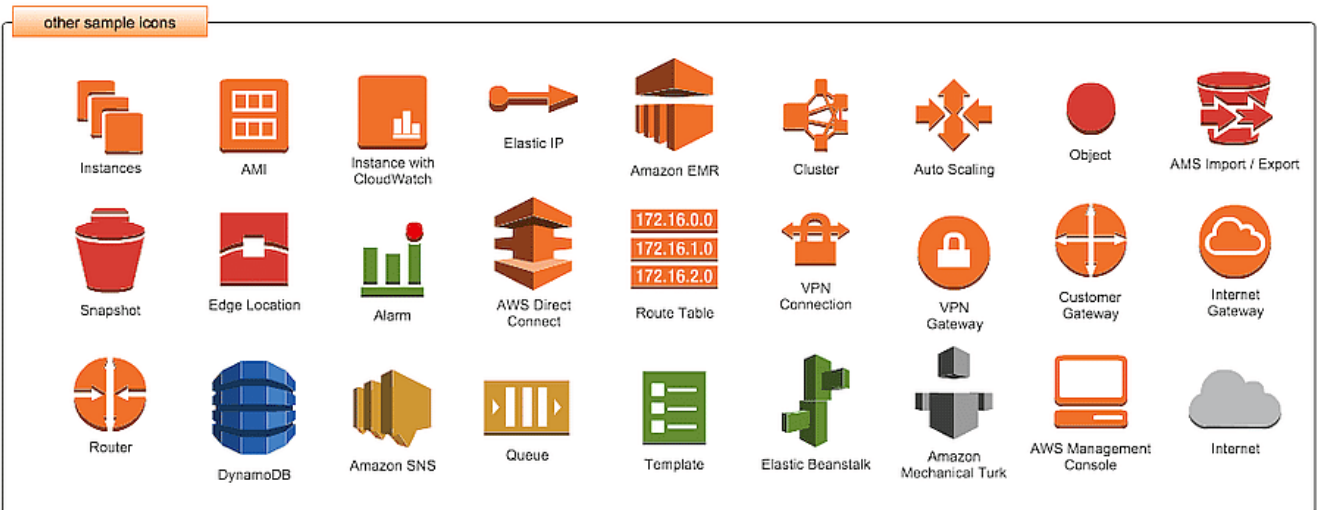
other sample icons

Instances
AMI
Instance with CloudWatch
Elastic IP
Amazon EMR
Cluster
Auto Scaling
Object
AMS Import / Export

Snapshot
Edge Location
Alarm
AWS Direct Connect
172.16.0.0
172.16.1.0
172.16.2.0
Route Table
VPN Connection
VPN Gateway
Customer Gateway
Internet Gateway

Router
DynamoDB
Amazon SNS
Queue
Template
Elastic Beanstalk
Amazon Mechanical Turk
AWS Management Console
Internet